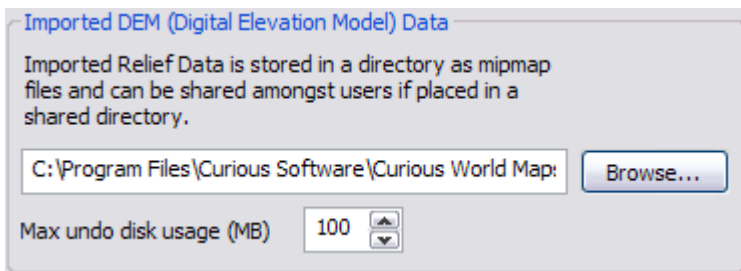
Imported DEM (Digital Elevation Model) Data

Imported Relief Data is stored in a directory as mipmap files and can be shared amongst users if placed in a shared directory.

C:\Program Files\Curious Software\Curious World Maps

Browse...

Max undo disk usage (MB) 100